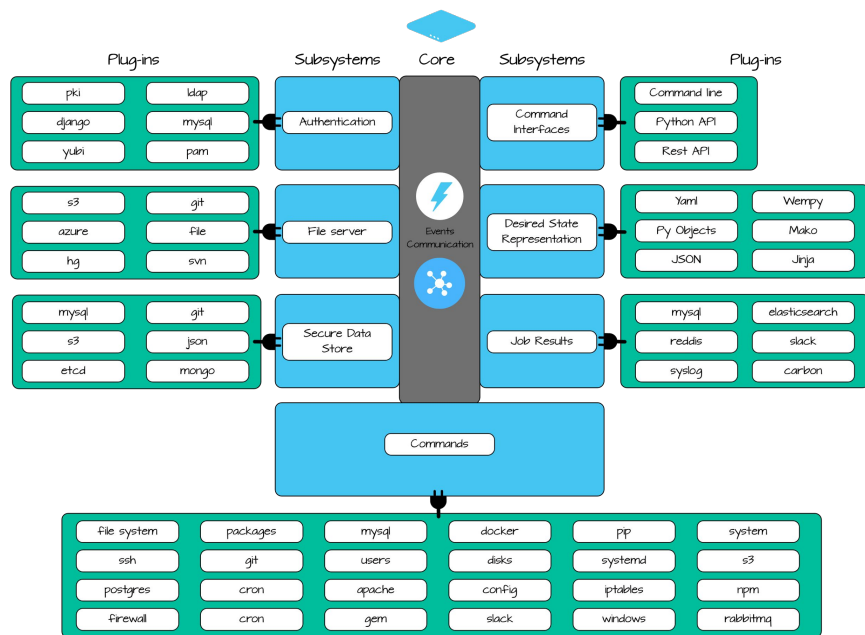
Plug-ins

Subsystems

Core

Subsystems

Plug-ins

pki
ldap
django
mysql
yubi
pam

Authentication

Command Interfaces

Command line
Python API
Rest API

s3
git
azure
file
hg
svn

File server

Events Communication

Desired State Representation

Yaml
Wempy
Py Objects
Mako
JSON
Jinja

mysql
git
s3
json
etcd
mongo

Secure Data Store

Job Results

mysql
elasticsearch
reddis
slack
syslog
carbon

Commands

file system
packages
mysql
docker
pip
system
ssh
git
users
disks
systemd
s3
postgres
cron
apache
config
iptables
npm
firewall
cron
gem
slack
windows
rabbitmq